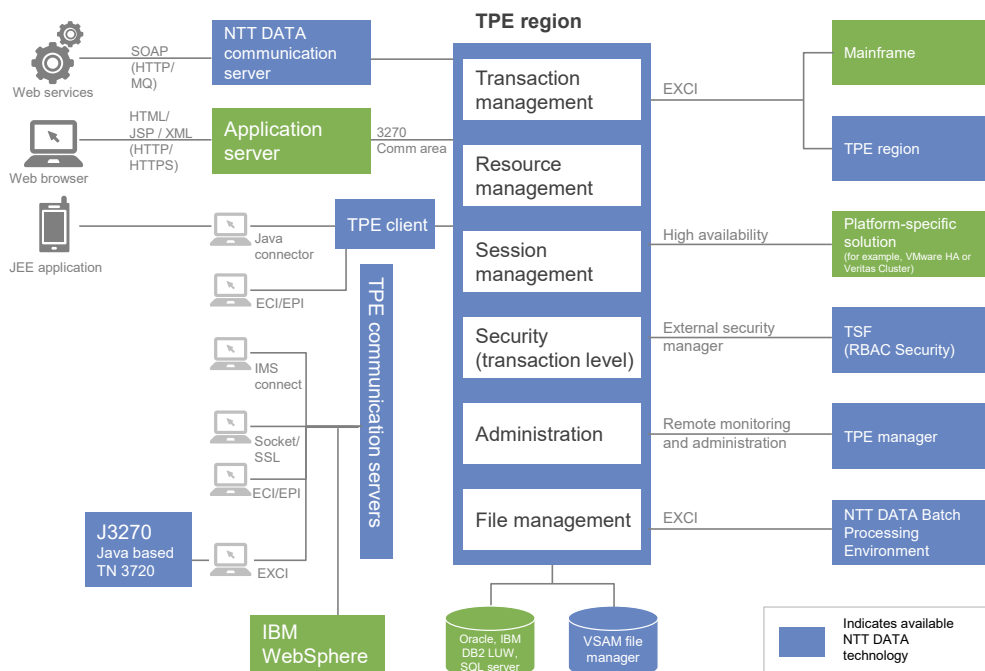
TPE region

Web services

SOAP (HTTP/ MQ)

NTT DATA communication server

Web browser

HTML/ JSP / XML (HTTP/ HTTPS)

Application server

3270 Comm area

JEE application

Java connector

TPE client

ECI/EPI

TPE communication servers

IMS connect

Socket/ SSL

ECI/EPI

J3270 Java based TN 3720

EXCI

IBM WebSphere

Transaction management

Resource management

Session management

Security (transaction level)

Administration

File management

EXCI

High availability

External security manager

Remote monitoring and administration

EXCI

Mainframe

TPE region

Platform-specific solution (for example, VMware HA or Veritas Cluster)

TSF (RBAC Security)

TPE manager

NTT DATA Batch Processing Environment

Oracle, IBM DB2 LUW, SQL server

VSAM file manager

Indicates available NTT DATA technology